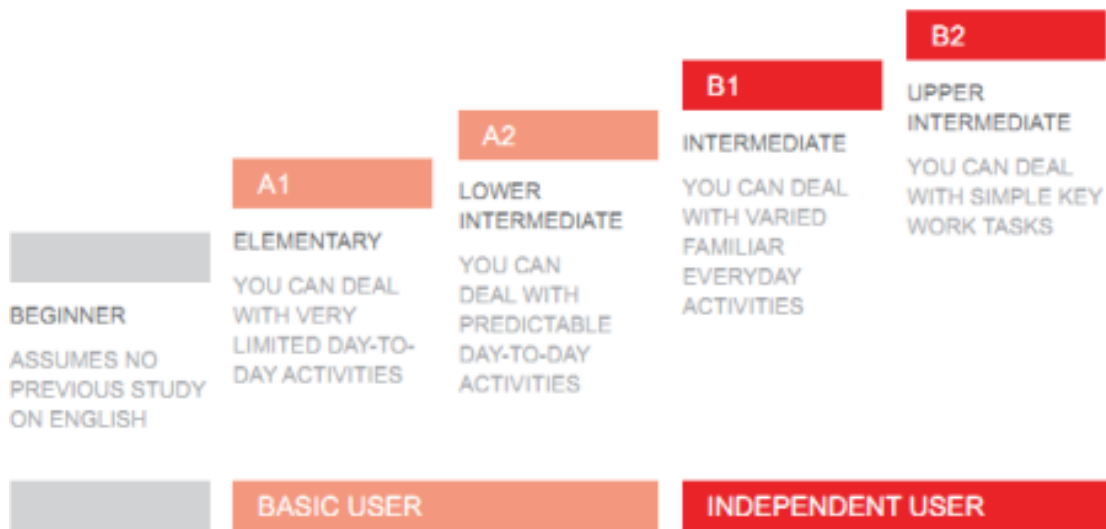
BEGINNER

ASSUMES NO PREVIOUS STUDY ON ENGLISH

A1

ELEMENTARY

YOU CAN DEAL WITH VERY LIMITED DAY-TO-DAY ACTIVITIES

A2

LOWER INTERMEDIATE

YOU CAN DEAL WITH PREDICTABLE DAY-TO-DAY ACTIVITIES

B1

INTERMEDIATE

YOU CAN DEAL WITH VARIED FAMILIAR EVERYDAY ACTIVITIES

B2

UPPER INTERMEDIATE

YOU CAN DEAL WITH SIMPLE KEY WORK TASKS

BASIC USER

INDEPENDENT USER